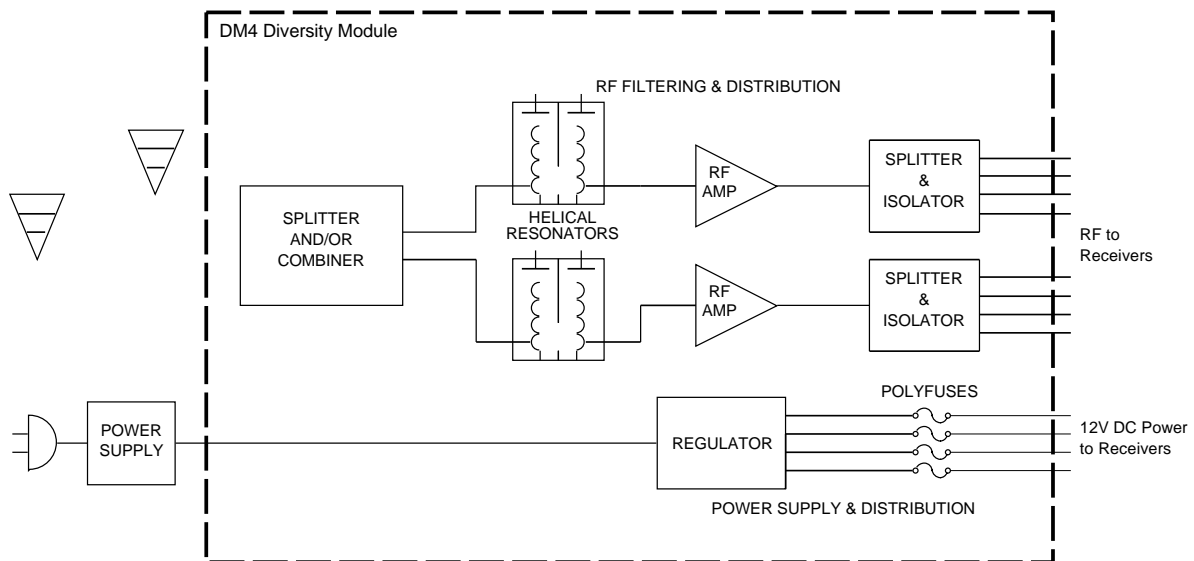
DM4 Diversity Module

RF FILTERING & DISTRIBUTION

SPLITTER AND/OR COMBINER

HELICAL RESONATORS

RF AMP

RF AMP

SPLITTER & ISOLATOR

SPLITTER & ISOLATOR

RF to Receivers

POWER SUPPLY

REGULATOR

POLYFUSES

12V DC Power to Receivers

POWER SUPPLY & DISTRIBUTION